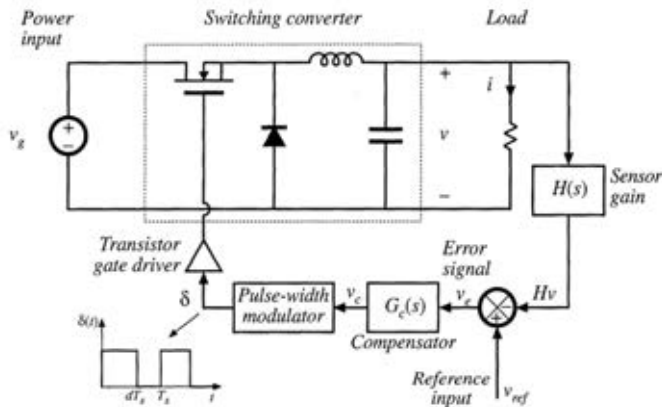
Power input

Switching converter

Load

$v_g$

+

$i$

$v$

–

$H(s)$

Sensor gain

Transistor gate driver

Error signal

$\delta$

Pulse-width modulator

$v_c$

$G_c(s)$

$v_e$

$Hv$

Compensator

$\delta(t)$

$dT_s$

$T_s$

$t$

Reference input

$v_{ref}$